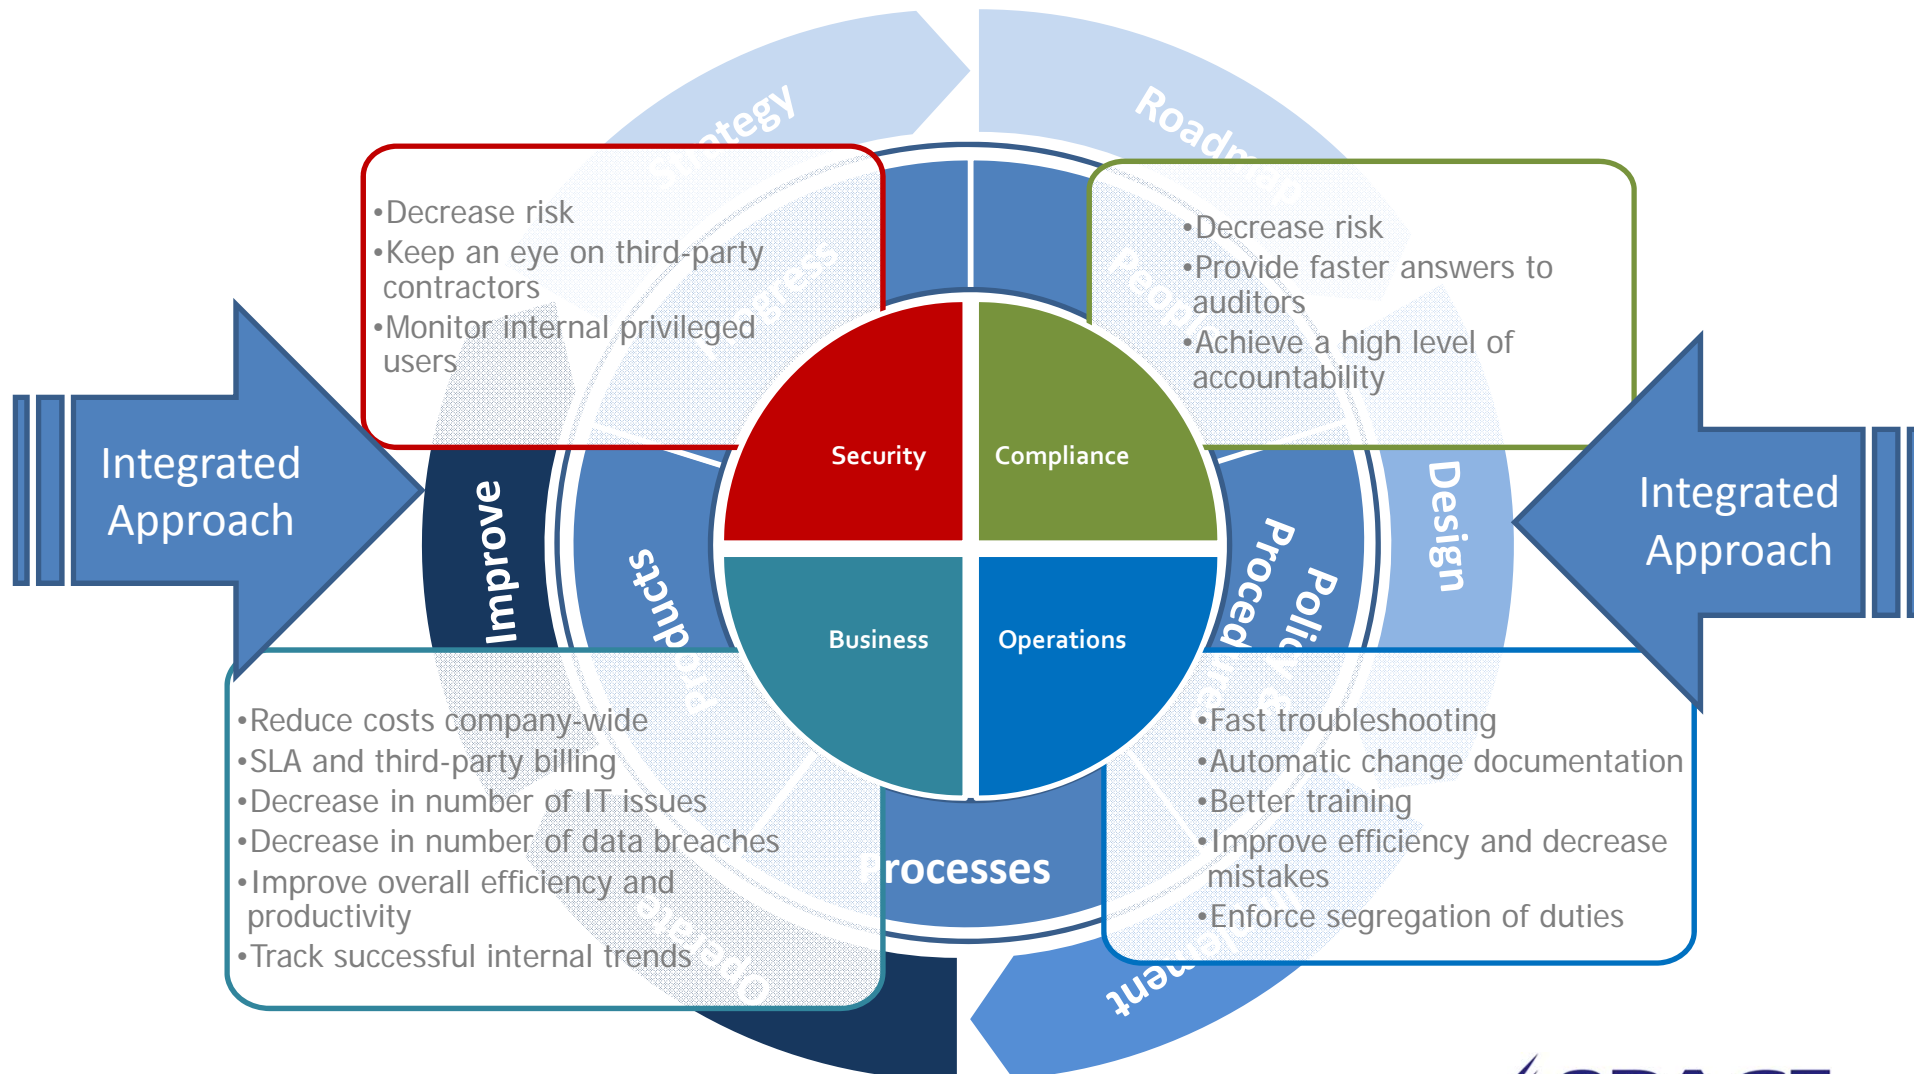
Strategy

Roadmap

•Decrease risk
•Keep an eye on third-party contractors
•Monitor internal privileged users

Progress

People

•Decrease risk
•Provide faster answers to auditors
•Achieve a high level of accountability

Integrated Approach

Improve

Products

Security

Compliance

Business

Operations

Procedures

Policy

Design

Integrated Approach

•Reduce costs company-wide
•SLA and third-party billing
•Decrease in number of IT issues
•Decrease in number of data breaches
•Improve overall efficiency and productivity
•Track successful internal trends

Operate

Processes

•Fast troubleshooting
•Automatic change documentation
•Better training
•Improve efficiency and decrease mistakes
•Enforce segregation of duties

Implement